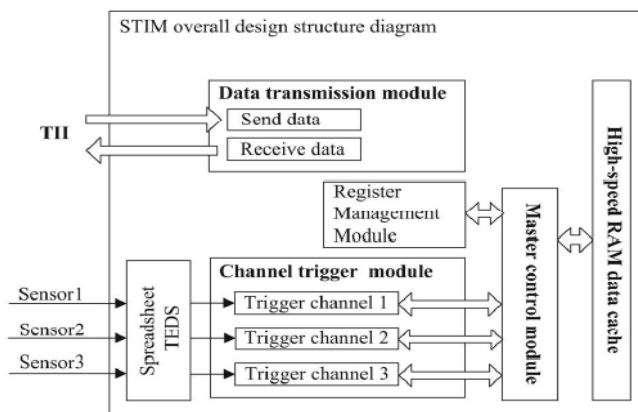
STIM overall design structure diagram

Data transmission module

TII

Send data

Receive data

High-speed RAM data cache

Register Management Module

Master control module

Channel trigger module

Sensor1

Sensor2

Sensor3

Spreadsheet TEDS

Trigger channel 1

Trigger channel 2

Trigger channel 3